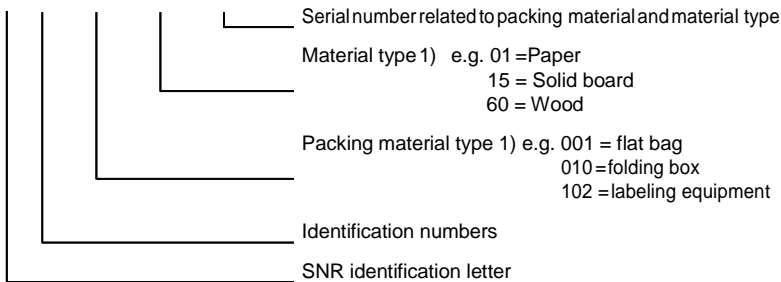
Serial number related to packing material and material type

Material type 1) e.g. 01 = Paper
15 = Solid board
60 = Wood

Packing material type 1) e.g. 001 = flat bag
010 = folding box
102 = labeling equipment

Identification numbers

SNR identification letter